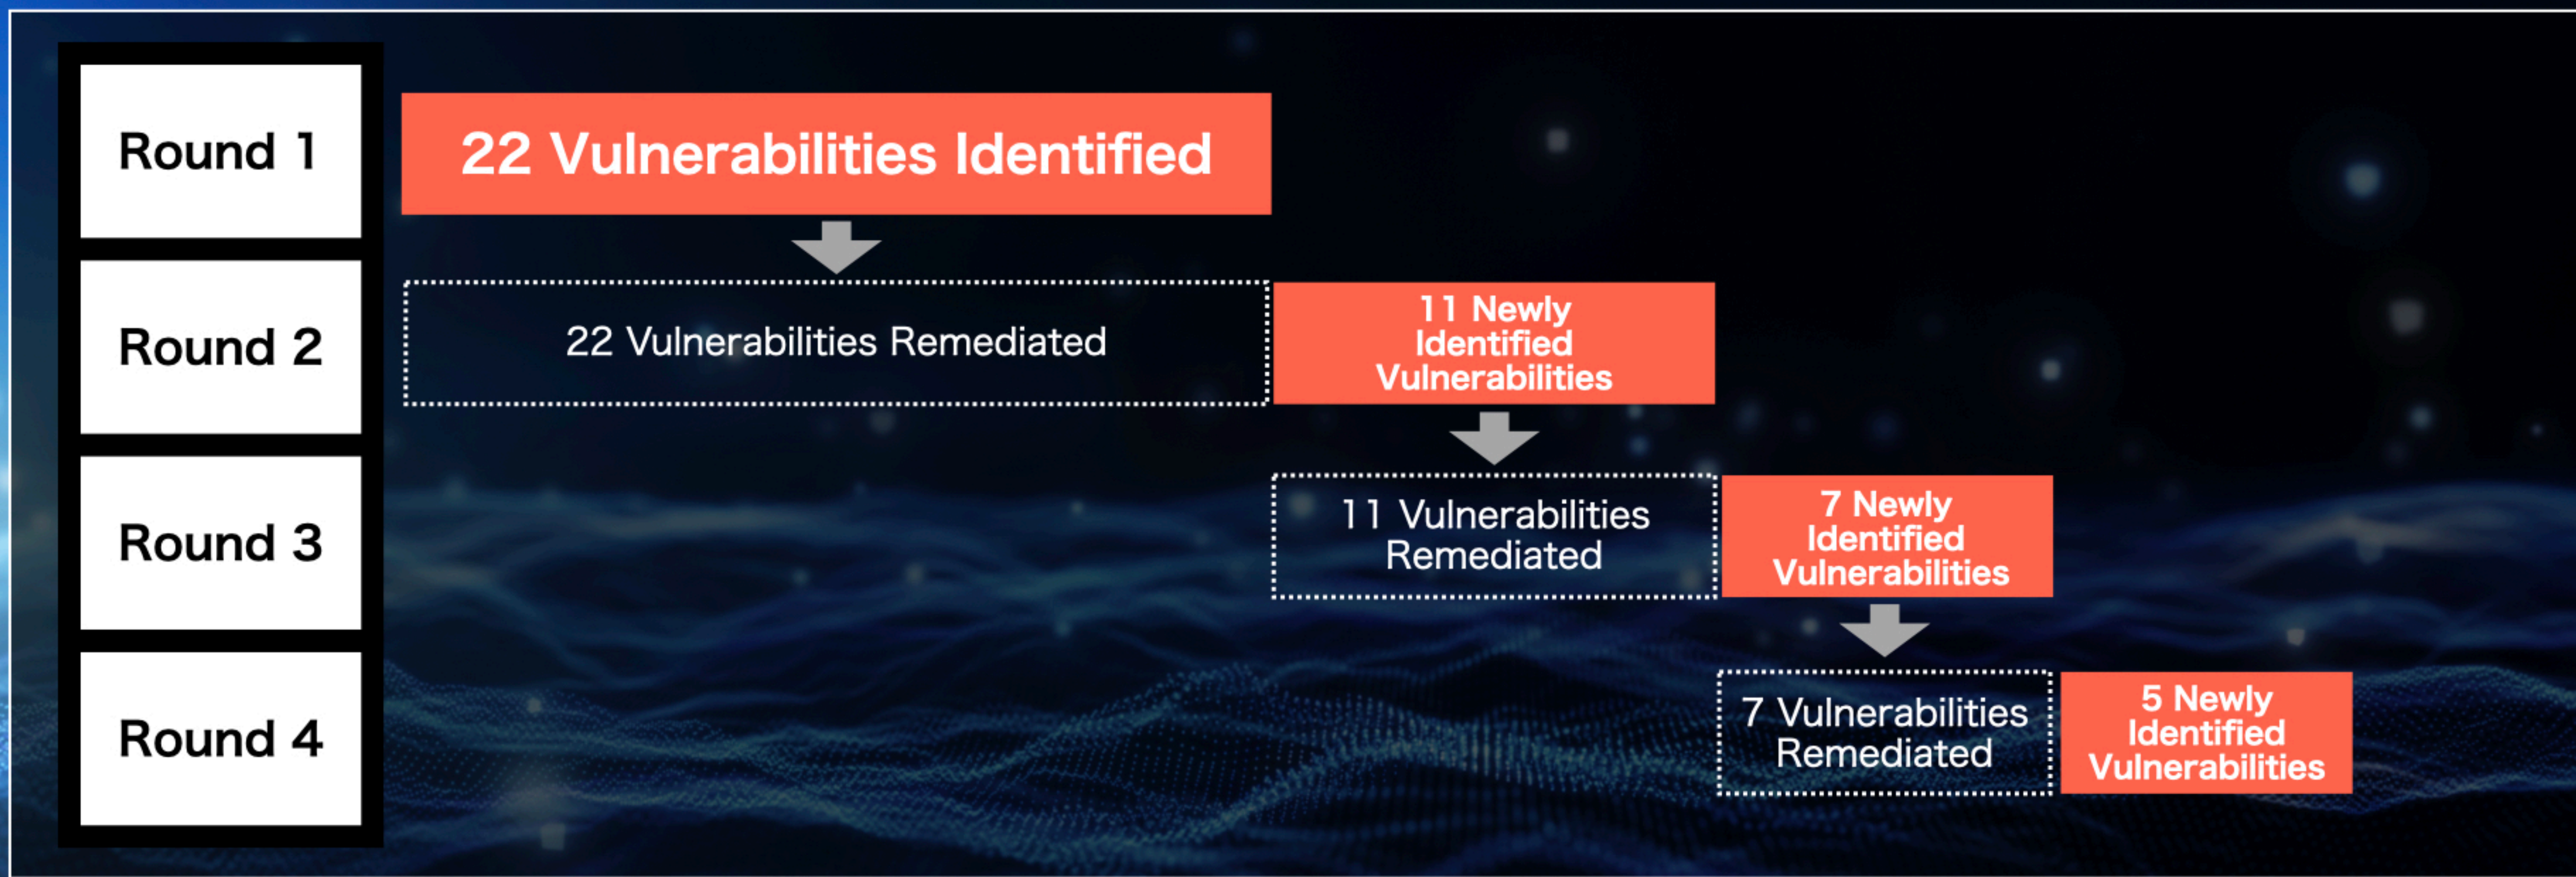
Round 1

22 Vulnerabilities Identified

Round 2

22 Vulnerabilities Remediated

11 Newly Identified Vulnerabilities

Round 3

11 Vulnerabilities Remediated

7 Newly Identified Vulnerabilities

Round 4

7 Vulnerabilities Remediated

5 Newly Identified Vulnerabilities